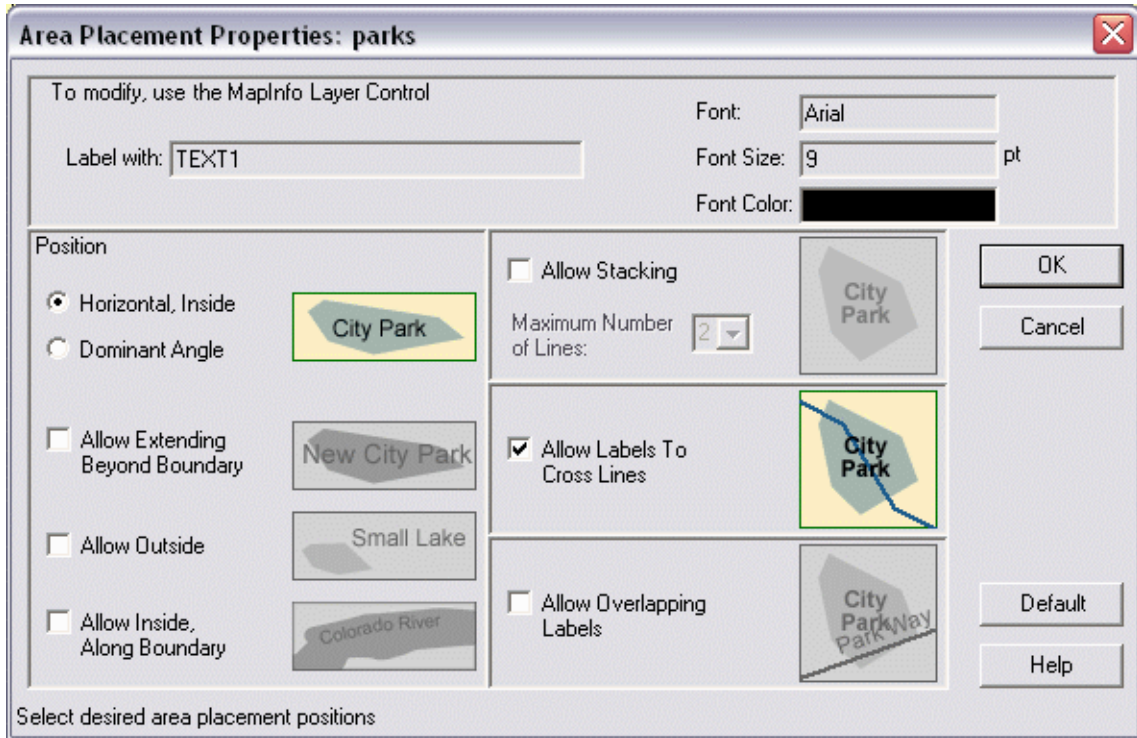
Area Placement Properties: parks

To modify, use the MapInfo Layer Control

Label with: TEXT1

Font: Arial

Font Size: 9 pt

Font Color:

Position

Horizontal, Inside

City Park

Dominant Angle

Allow Extending Beyond Boundary

New City Park

Allow Outside

Small Lake

Allow Inside, Along Boundary

Colorado River

Allow Stacking

Maximum Number of Lines: 2

City Park

Allow Labels To Cross Lines

City Park

Allow Overlapping Labels

City Park Park Way

OK

Cancel

Default

Help

Select desired area placement positions